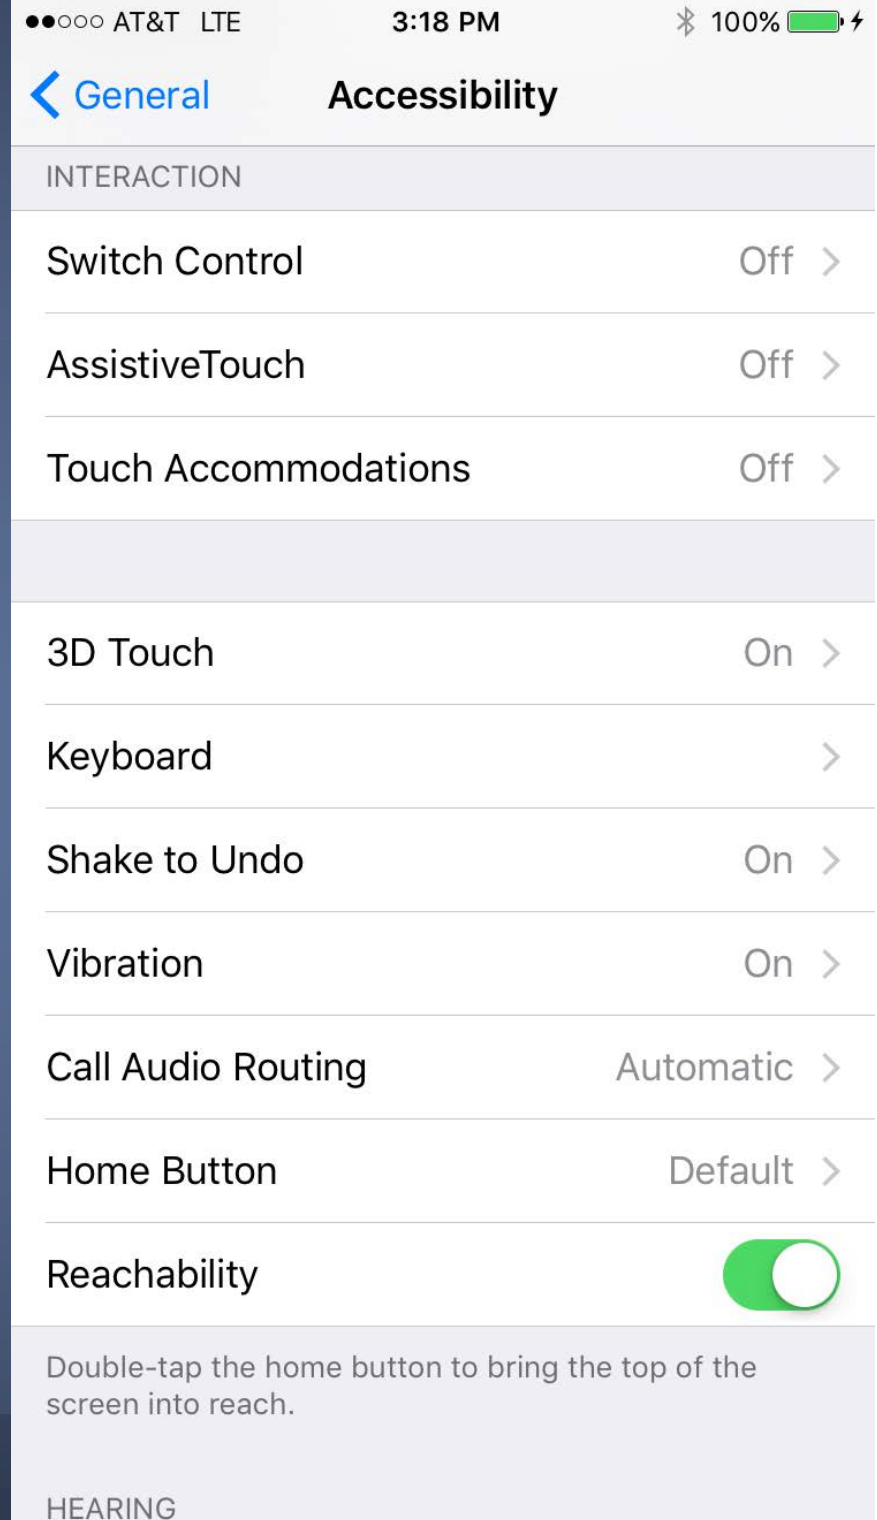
●●○○○ AT&T LTE 3:18 PM 100%

General Accessibility

INTERACTION

Switch Control Off

AssistiveTouch Off

Touch Accommodations Off

3D Touch On

Keyboard

Shake to Undo On

Vibration On

Call Audio Routing Automatic

Home Button Default

Reachability

Double-tap the home button to bring the top of the screen into reach.

HEARING